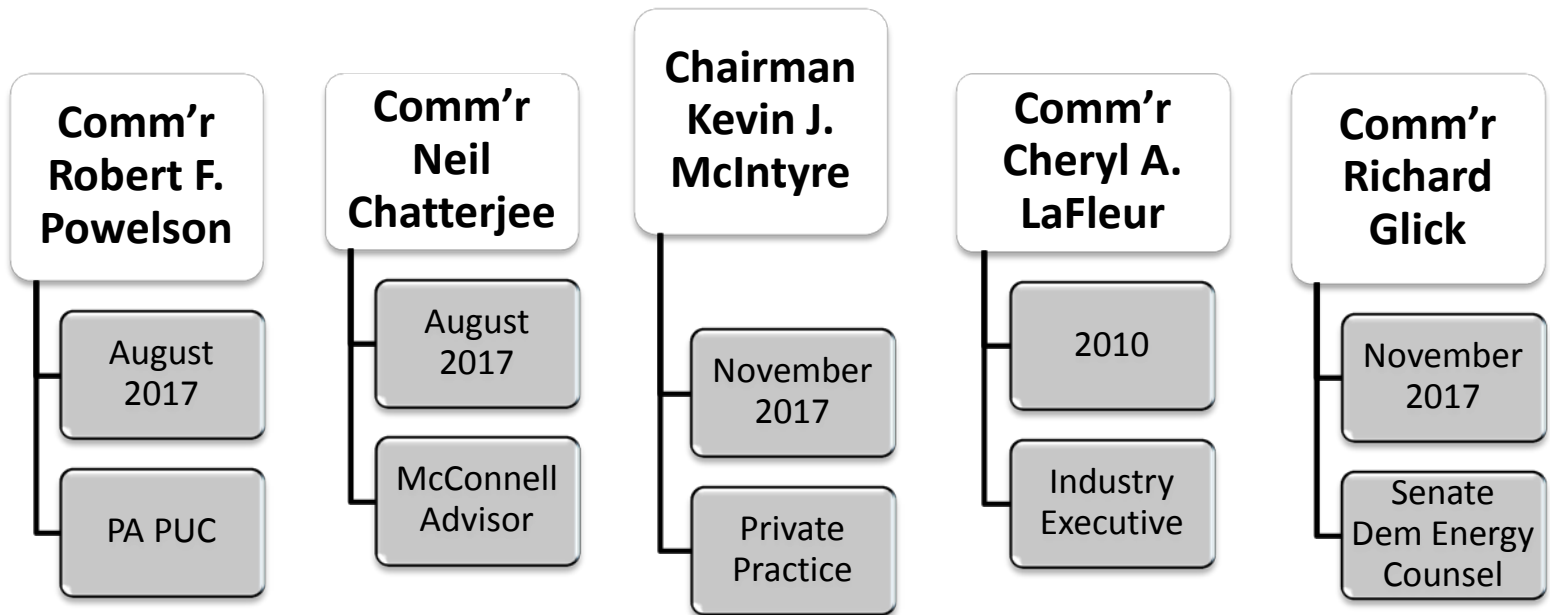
Comm’r Robert F. Powelson

August 2017

PA PUC

Comm’r Neil Chatterjee

August 2017

McConnell Advisor

Chairman Kevin J. McIntyre

November 2017

Private Practice

Comm’r Cheryl A. LaFleur

2010

Industry Executive

Comm’r Richard Glick

November 2017

Senate Dem Energy Counsel